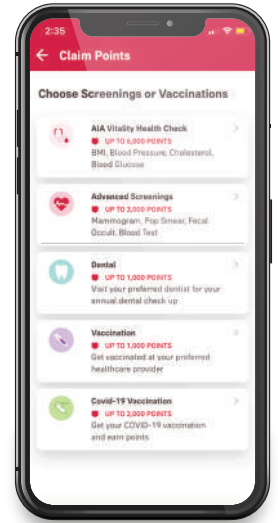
2:35

Claim Points

Choose Screenings or Vaccinations

AIA Vitality Health Check
UP TO 6,000 POINTS
BMI, Blood Pressure, Cholesterol, Blood Glucose

Advanced Screenings
UP TO 3,000 POINTS
Mammogram, Pap Smear, Fecal Occult, Blood Test

Dental
UP TO 1,000 POINTS
Visit your preferred dentist for your annual dental check up

Vaccination
UP TO 1,000 POINTS
Get vaccinated at your preferred healthcare provider

Covid-19 Vaccination
UP TO 2,000 POINTS
Get your COVID-19 vaccination and earn points